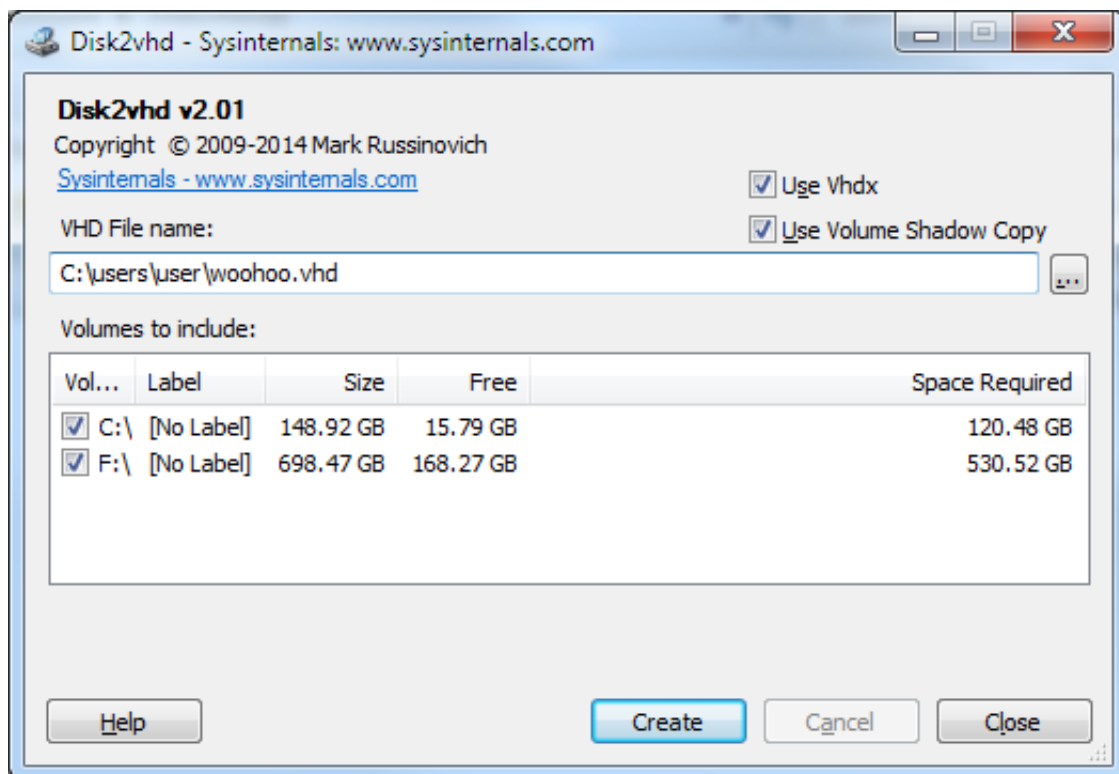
Disk2vhd - Sysinternals: www.sysinternals.com

Disk2vhd v2.01
Copyright © 2009-2014 Mark Russinovich
Sysinternals - www.sysinternals.com

Use Vhdx
Use Volume Shadow Copy

VHD File name:
C:\users\user\woohoo.vhd
...

Volumes to include:

| Vol... | Label | Size | Free | Space Required |
|---|---|---|---|---|
| C:\ | [No Label] | 148.92 GB | 15.79 GB | 120.48 GB |
| F:\ | [No Label] | 698.47 GB | 168.27 GB | 530.52 GB |

Help
Create
Cancel
Close